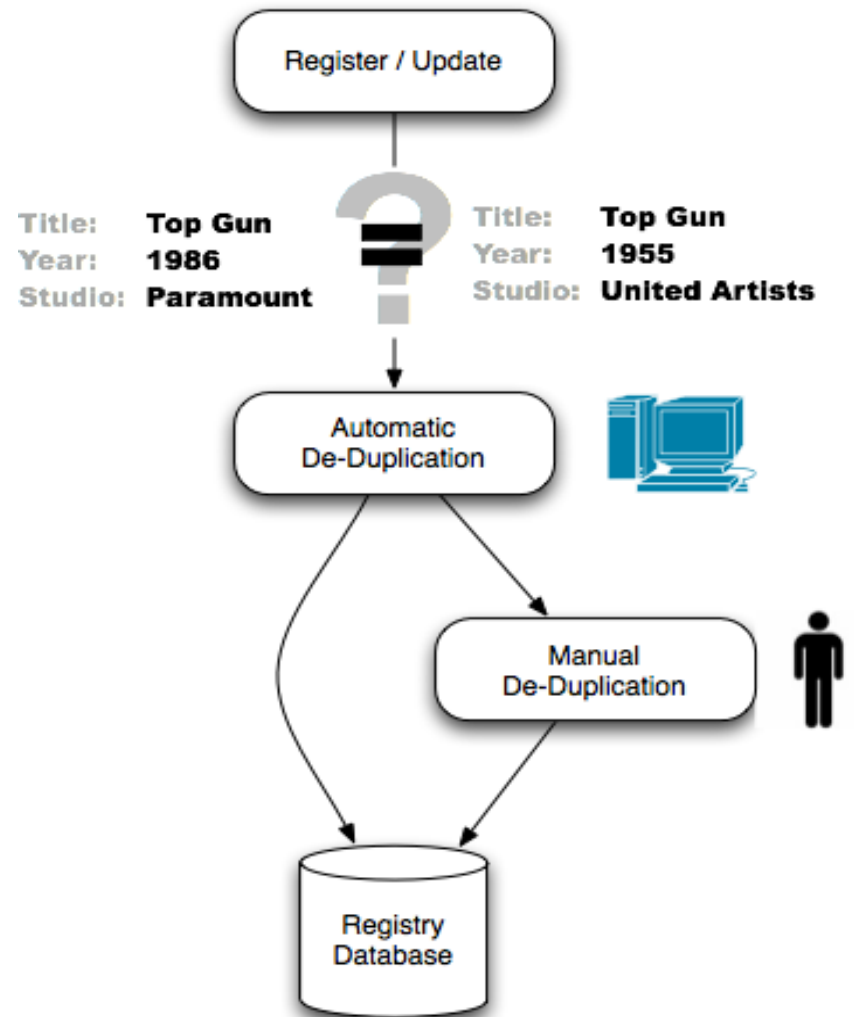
Register / Update

| | |
|---|---|
| Title: | Top Gun |
| Year: | 1986 |
| Studio: | Paramount |

| | |
|---|---|
| Title: | Top Gun |
| Year: | 1955 |
| Studio: | United Artists |

Automatic De-Duplication

Manual De-Duplication

Registry Database